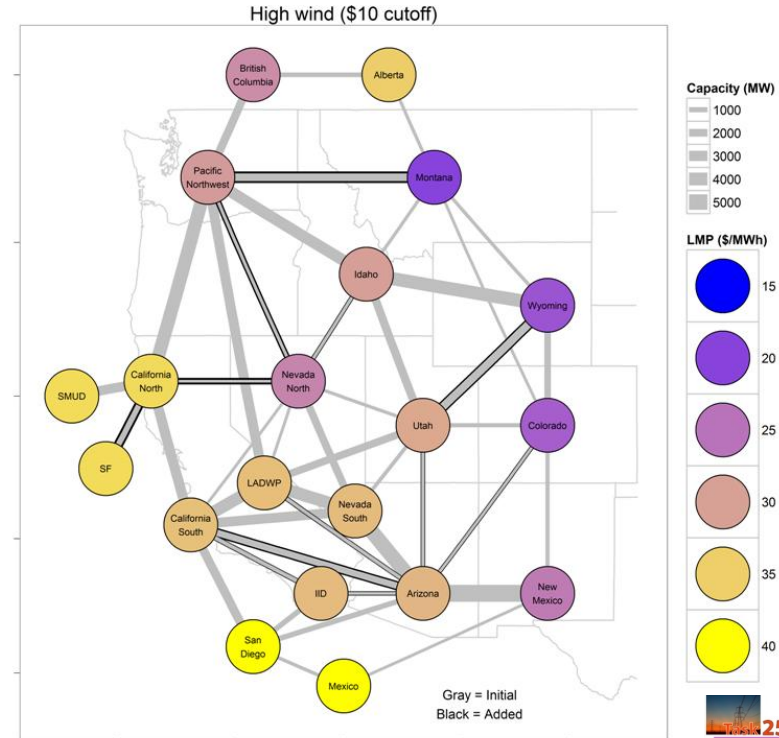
High wind ($10 cutoff)

British Columbia
Alberta
Pacific Northwest
Montana
Idaho
Wyoming
SMUD
California North
Nevada North
Utah
Colorado
SF
LADWP
Nevada South
California South
IID
Arizona
New Mexico
San Diego
Mexico

Gray = Initial
Black = Added

Capacity (MW)
1000
2000
3000
4000
5000

LMP ($/MWh)
15
20
25
30
35
40

25